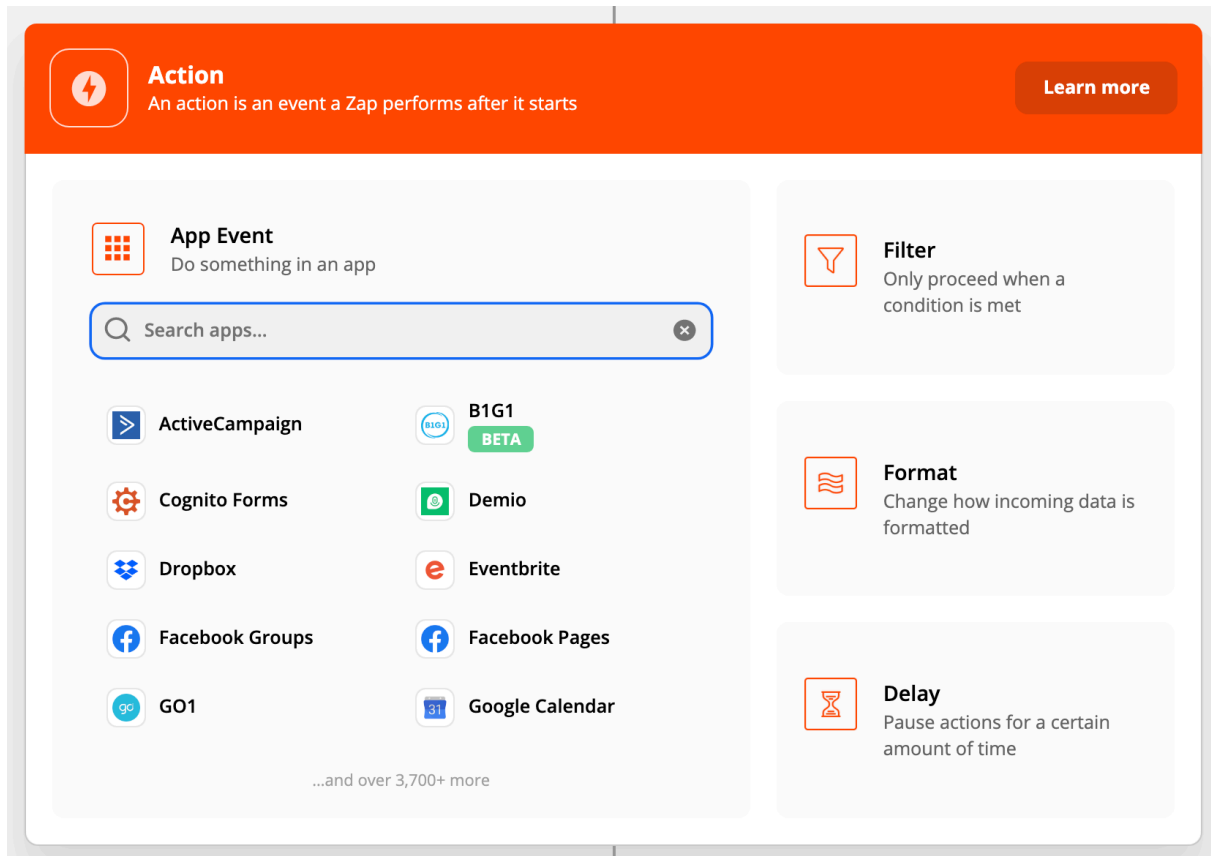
Action
An action is an event a Zap performs after it starts

Learn more

App Event
Do something in an app

Search apps...

ActiveCampaign

B1G1
BETA

Cognito Forms

Demio

Dropbox

Eventbrite

Facebook Groups

Facebook Pages

GO1

Google Calendar

...and over 3,700+ more

Filter
Only proceed when a condition is met

Format
Change how incoming data is formatted

Delay
Pause actions for a certain amount of time